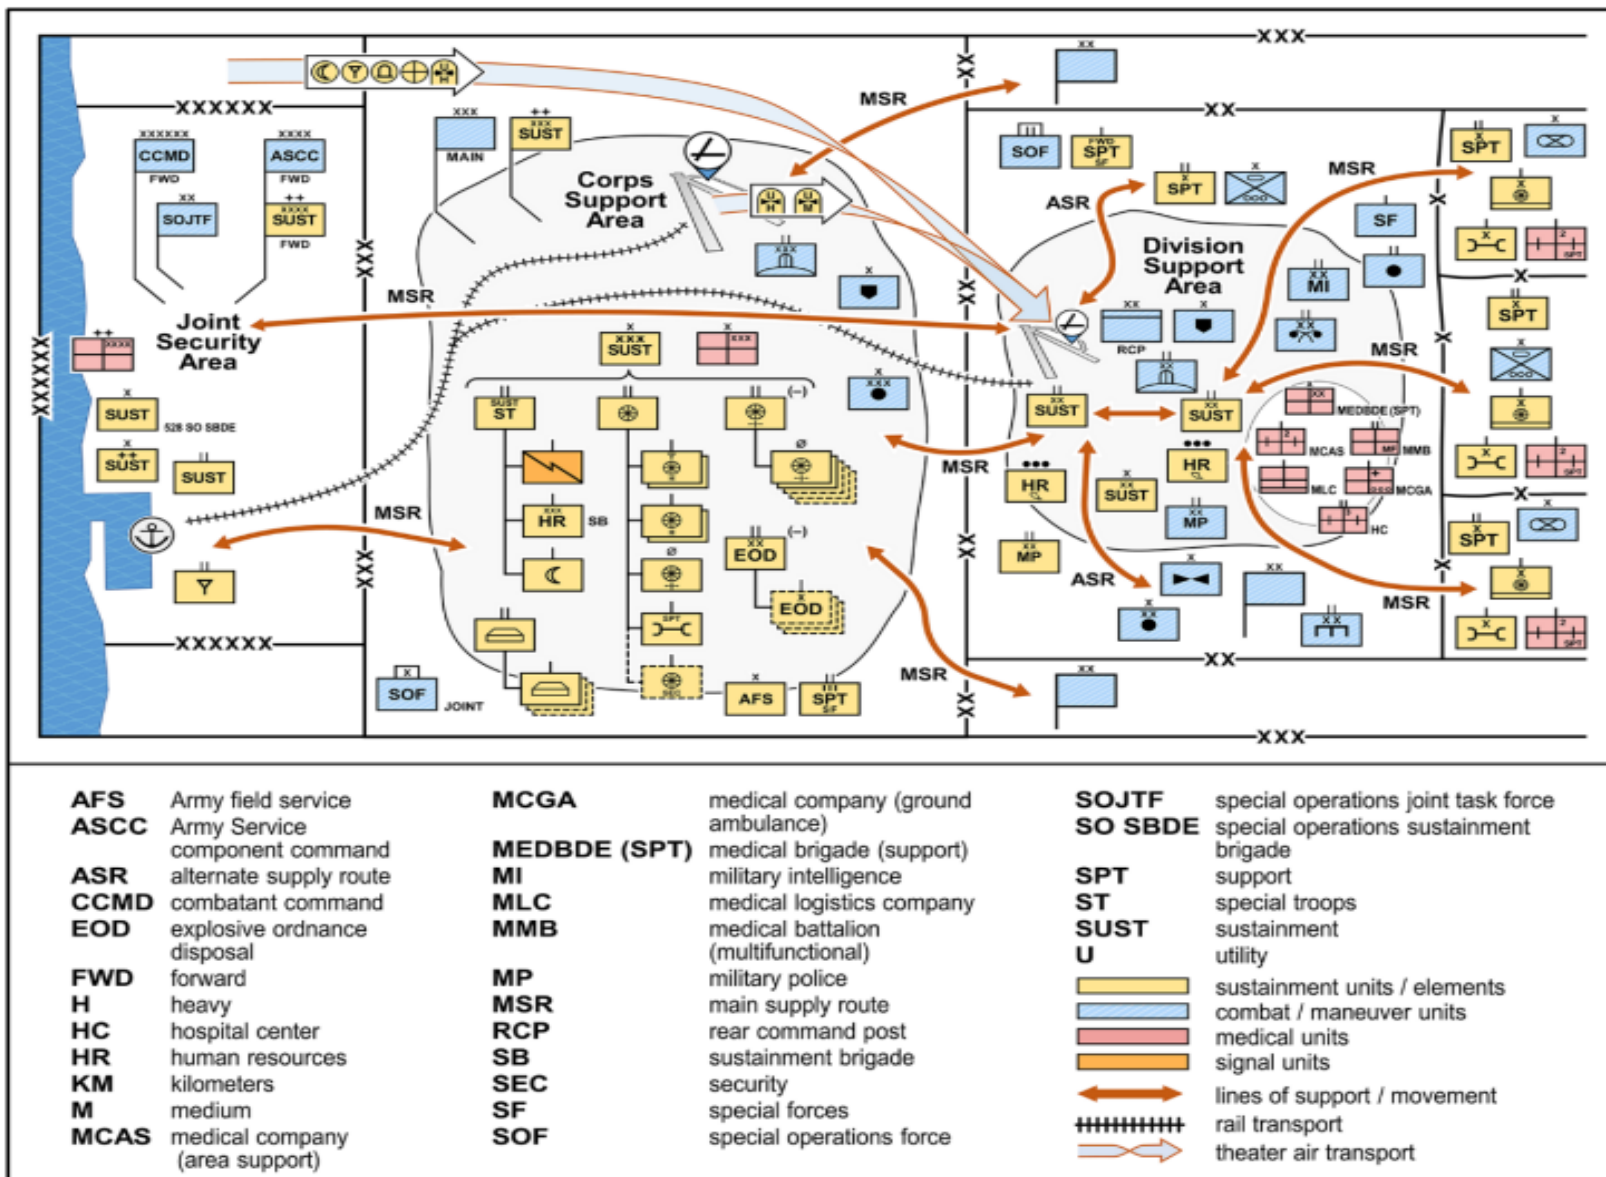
XXXXXX

XXXXXX CCMD FWD

XXXX ASCC FWD

XX SOJTF

++ XXXX SUST FWD

Joint Security Area

XXXXX

++ XXXX

X SUST 528 SO SBDE

X ++ SUST

SUST

II

XXXXXX

X SOF JOINT

XXX

XXX MAIN

++ XXX SUST

Corps Support Area

MSR

XXX

X

X XXX SUST

X XXX

III SUST ST

II

II (–)

HR SB

Ø

II XX EOD (–)

EOD

SPT

SEC

X AFS

II SPT SF

XXX

MSR

MSR

XXX

XX

MSR

XX

XX

III SOF

FWD SPT SF

II SPT

X

ASR

MSR

Division Support Area

SF

II

XX MI

XX

X

RCP

II

XX SUST

XX SUST

HR

MEDBDE (SPT)

MCAS

MMB

MLC

MCGA

HC

HR

X SUST

XX MP

II XX MP

ASR

X

XX

X XX

MSR

XX

MSR

XX

XXX

X SPT

X

X

II SPT

X

X

X SPT

X

X

X SPT

X

X

X

| | | | | | |
|---|---|---|---|---|---|
| AFS | Army field service | MCGA | medical company (ground ambulance) | SOJTF | special operations joint task force |
| ASCC | Army Service component command | MEDBDE (SPT) | medical brigade (support) | SO SBDE | special operations sustainment brigade |
| ASR | alternate supply route | MI | military intelligence | SPT | support |
| CCMD | combatant command | MLC | medical logistics company | ST | special troops |
| EOD | explosive ordnance disposal | MMB | medical battalion (multifunctional) | SUST | sustainment |
| FWD | forward | MP | military police | U | utility |
| H | heavy | MSR | main supply route | | sustainment units / elements |
| HC | hospital center | RCP | rear command post | | combat / maneuver units |
| HR | human resources | SB | sustainment brigade | | medical units |
| KM | kilometers | SEC | security | | signal units |
| M | medium | SF | special forces | | lines of support / movement |
| MCAS | medical company (area support) | SOF | special operations force | | rail transport |
| | | | | | theater air transport |